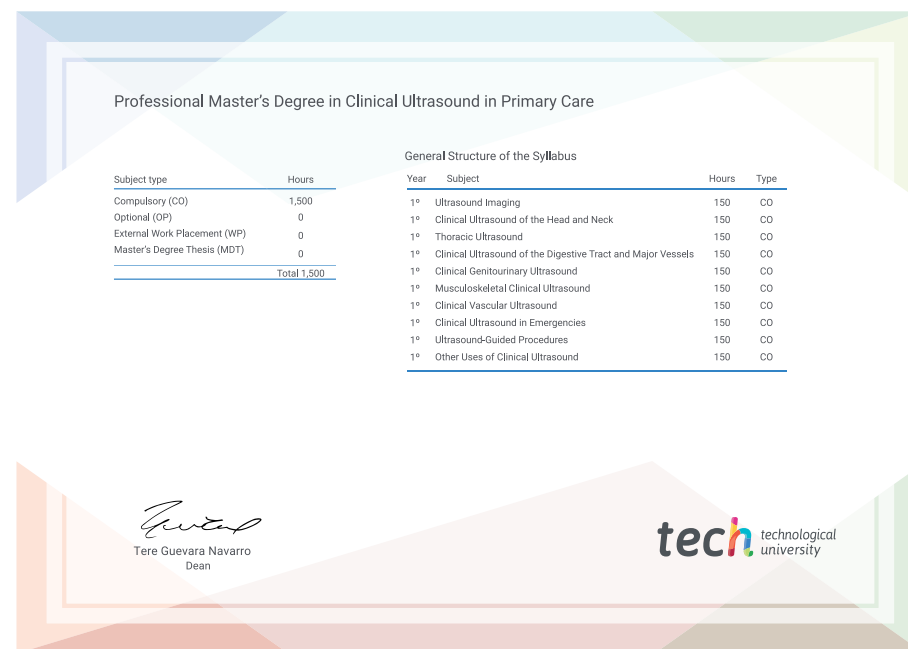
Professional Master's Degree in Clinical Ultrasound in Primary Care

| Subject type | Hours |
|---|---|
| Compulsory (CO) | 1,500 |
| Optional (OP) | 0 |
| External Work Placement (WP) | 0 |
| Master's Degree Thesis (MDT) | 0 |
| | Total 1,500 |

General Structure of the Syllabus

| Year | Subject | Hours | Type |
|---|---|---|---|
| 1º | Ultrasound Imaging | 150 | CO |
| 1º | Clinical Ultrasound of the Head and Neck | 150 | CO |
| 1º | Thoracic Ultrasound | 150 | CO |
| 1º | Clinical Ultrasound of the Digestive Tract and Major Vessels | 150 | CO |
| 1º | Clinical Genitourinary Ultrasound | 150 | CO |
| 1º | Musculoskeletal Clinical Ultrasound | 150 | CO |
| 1º | Clinical Vascular Ultrasound | 150 | CO |
| 1º | Clinical Ultrasound in Emergencies | 150 | CO |
| 1º | Ultrasound-Guided Procedures | 150 | CO |
| 1º | Other Uses of Clinical Ultrasound | 150 | CO |

Tere Guevara Navarro
Dean

tech technological university